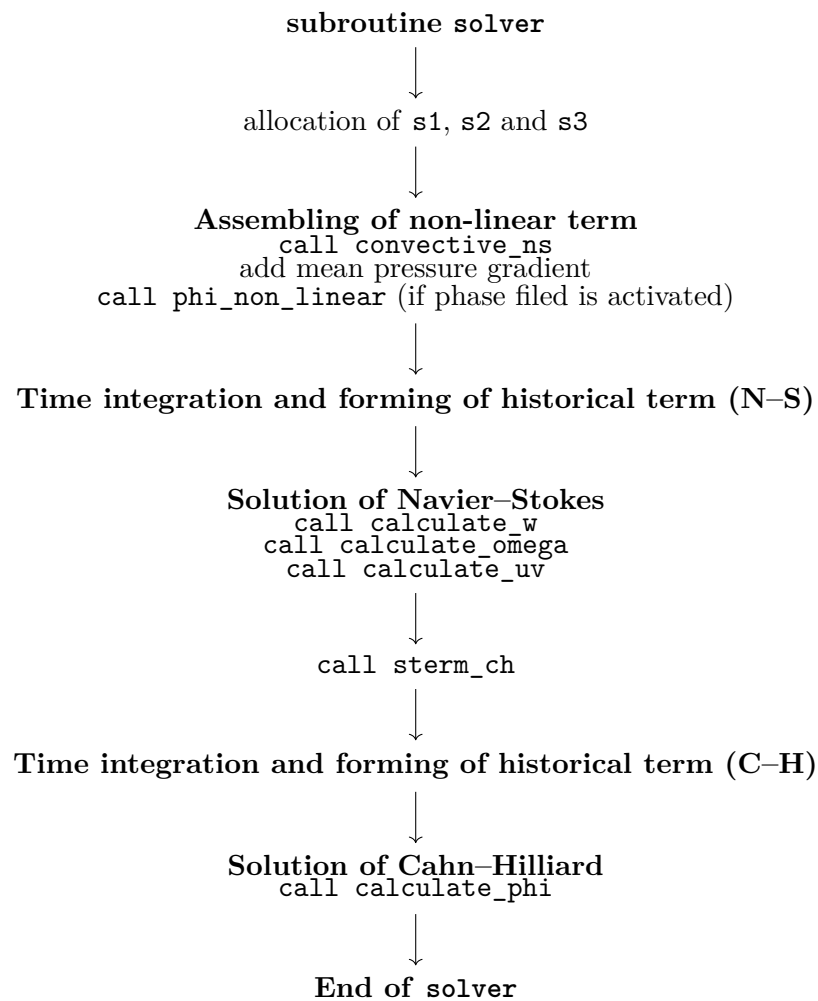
subroutine solver

allocation of s1, s2 and s3

Assembling of non-linear term
call convective_ns
add mean pressure gradient
call phi_non_linear (if phase filed is activated)

Time integration and forming of historical term (N–S)

Solution of Navier–Stokes
call calculate_w
call calculate_omega
call calculate_uv

call sterm_ch

Time integration and forming of historical term (C–H)

Solution of Cahn–Hilliard
call calculate_phi

End of solver